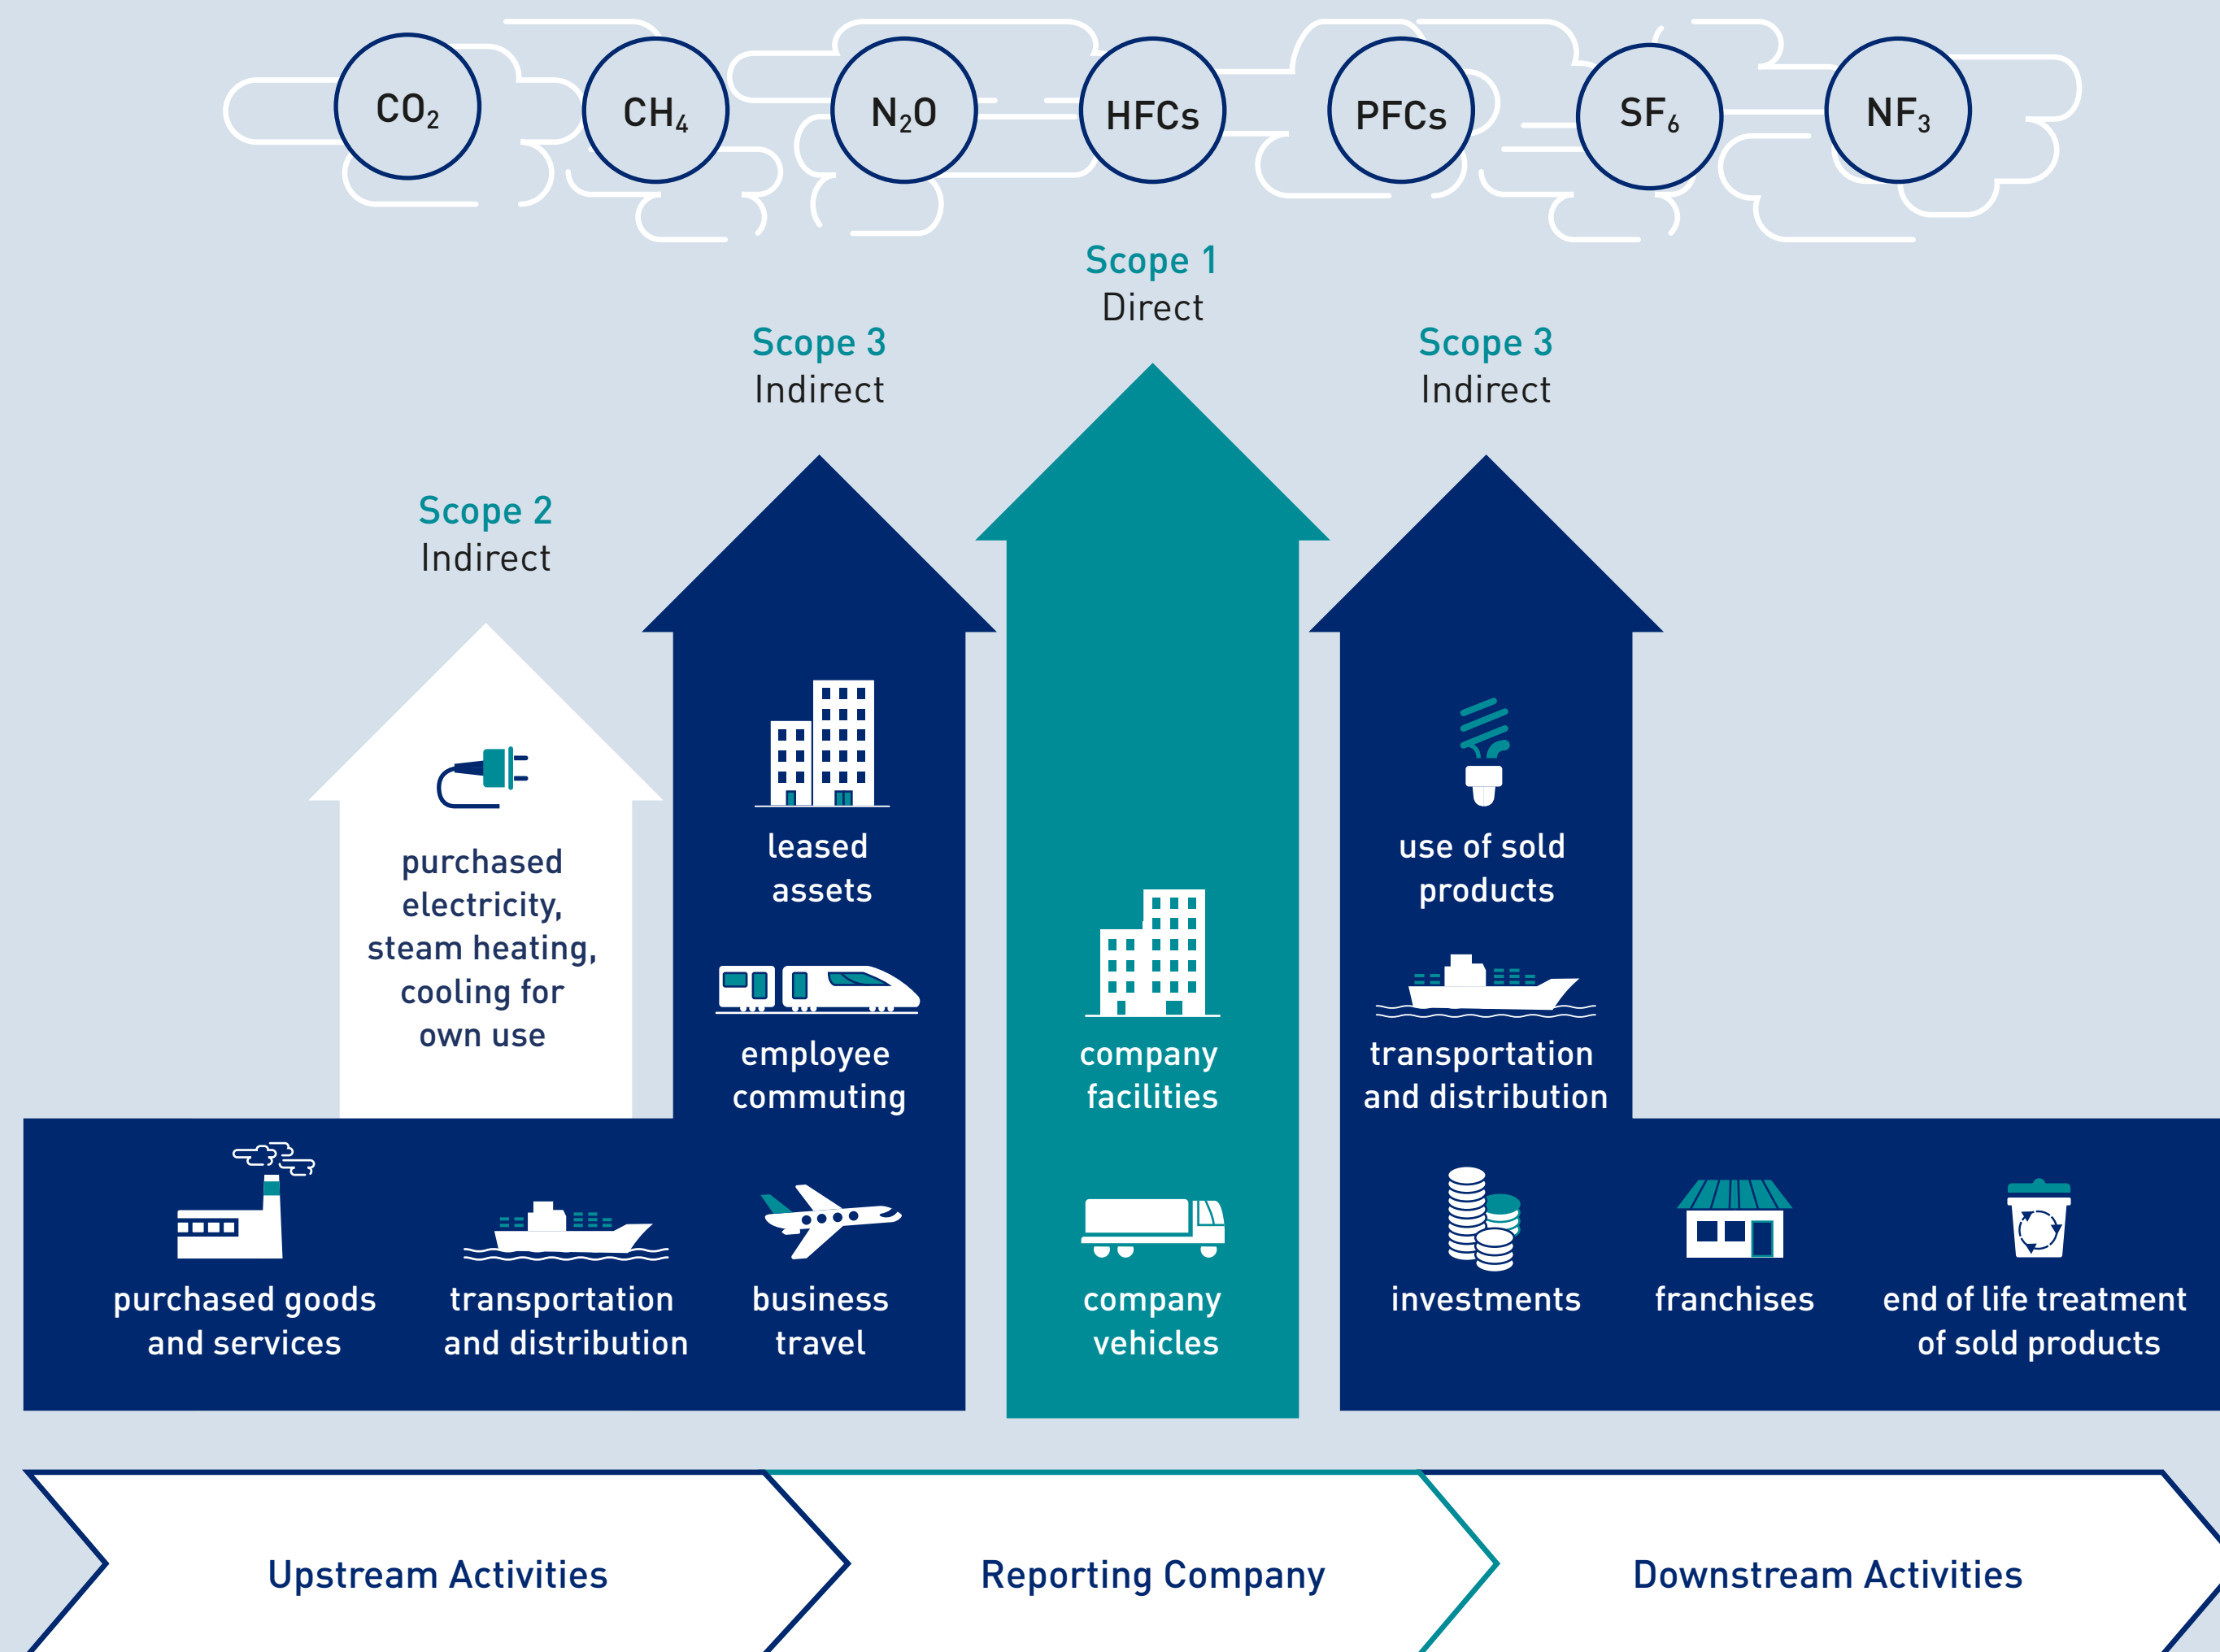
$CO_2$ $CH_4$ $N_2O$ HFCs PFCs $SF_6$ $NF_3$

Scope 1
Direct

Scope 3
Indirect

Scope 3
Indirect

Scope 2
Indirect

purchased electricity, steam heating, cooling for own use

leased assets

employee commuting

company facilities

company vehicles

use of sold products

transportation and distribution

purchased goods and services

transportation and distribution

business travel

investments

franchises

end of life treatment of sold products

Upstream Activities

Reporting Company

Downstream Activities